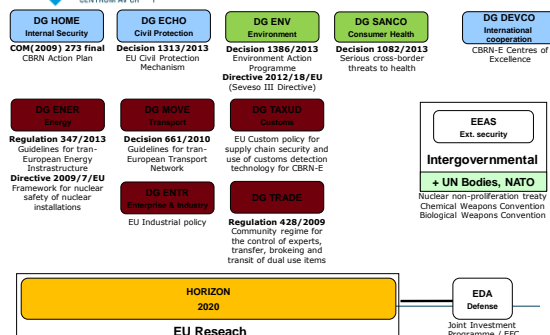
DG HOME
Internal Security
COM(2009) 273 final
CBRN Action Plan

DG ECHO
Civil Protection
Decision 1313/2013
EU Civil Protection Mechanism

DG ENV
Environment
Decision 1386/2013
Environment Action Programme
Directive 2012/18/EU
(Seveso III Directive)

DG SANCO
Consumer Health
Decision 1082/2013
Serious cross-border threats to health

DG DEVCO
International cooperation
CBRN-E Centres of Excellence

DG ENER
Energy
Regulation 347/2013
Guidelines for tran-European Energy Instrastructure
Directive 2009/7/EU
Framework for nuclear safety of nuclear installations

DG MOVE
Transport
Decision 661/2010
Guidelines for tran-European Transport Network

DG TAXUD
Customs
EU Custom policy for supply chain security and use of customs detection technology for CBRN-E

DG ENTR
Enterprise & Industry
EU Industrial policy

DG TRADE
Regulation 428/2009
Community regime for the control of experts, transfer, brokeing and transit of dual use items

EEAS
Ext. security
Intergovernmental
+ UN Bodies, NATO
Nuclear non-proliferation treaty
Chemical Weapons Convention
Biological Weapons Convention

HORIZON
2020
EU Reseach

EDA
Defense
Joint Investment Programme / EFC